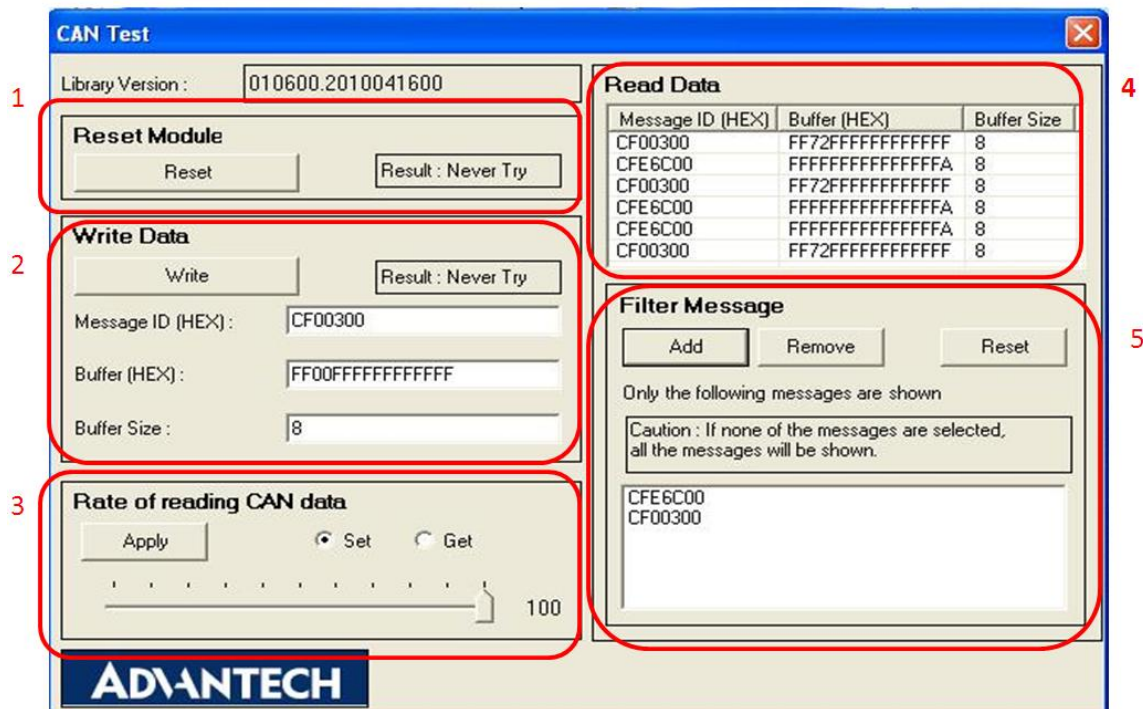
CAN Test

Library Version : 010600.2010041600

1

Reset Module

Reset

Result : Never Try

2

Write Data

Write

Result : Never Try

Message ID (HEX) : CF00300

Buffer (HEX) : FF00FFFFFFFFFFFF

Buffer Size : 8

3

Rate of reading CAN data

Apply

Set

Get

100

ADVANTECH

Read Data

4

| Message ID (HEX) | Buffer (HEX) | Buffer Size |
|---|---|---|
| CF00300 | FF72FFFFFFFFFFFF | 8 |
| CFE6C00 | FFFFFFFFFFFFFFFA | 8 |
| CF00300 | FF72FFFFFFFFFFFF | 8 |
| CFE6C00 | FFFFFFFFFFFFFFFA | 8 |
| CFE6C00 | FFFFFFFFFFFFFFFA | 8 |
| CF00300 | FF72FFFFFFFFFFFF | 8 |

Filter Message

5

Add

Remove

Reset

Only the following messages are shown

Caution : If none of the messages are selected, all the messages will be shown.

CFE6C00
CF00300